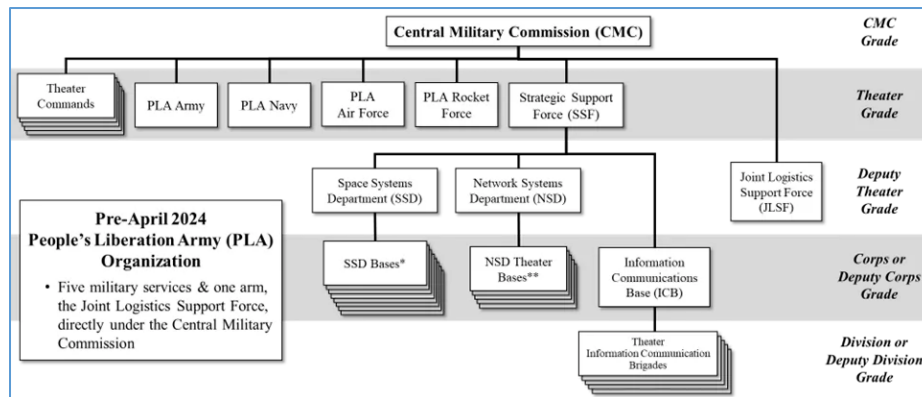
Central Military Commission (CMC)

CMC Grade

Theater Commands

PLA Army

PLA Navy

PLA Air Force

PLA Rocket Force

Strategic Support Force (SSF)

Theater Grade

Space Systems Department (SSD)

Network Systems Department (NSD)

Joint Logistics Support Force (JLSF)

Deputy Theater Grade

Pre-April 2024 People's Liberation Army (PLA) Organization

• Five military services & one arm, the Joint Logistics Support Force, directly under the Central Military Commission

SSD Bases*

NSD Theater Bases**

Information Communications Base (ICB)

Corps or Deputy Corps Grade

Theater Information Communication Brigades

Division or Deputy Division Grade